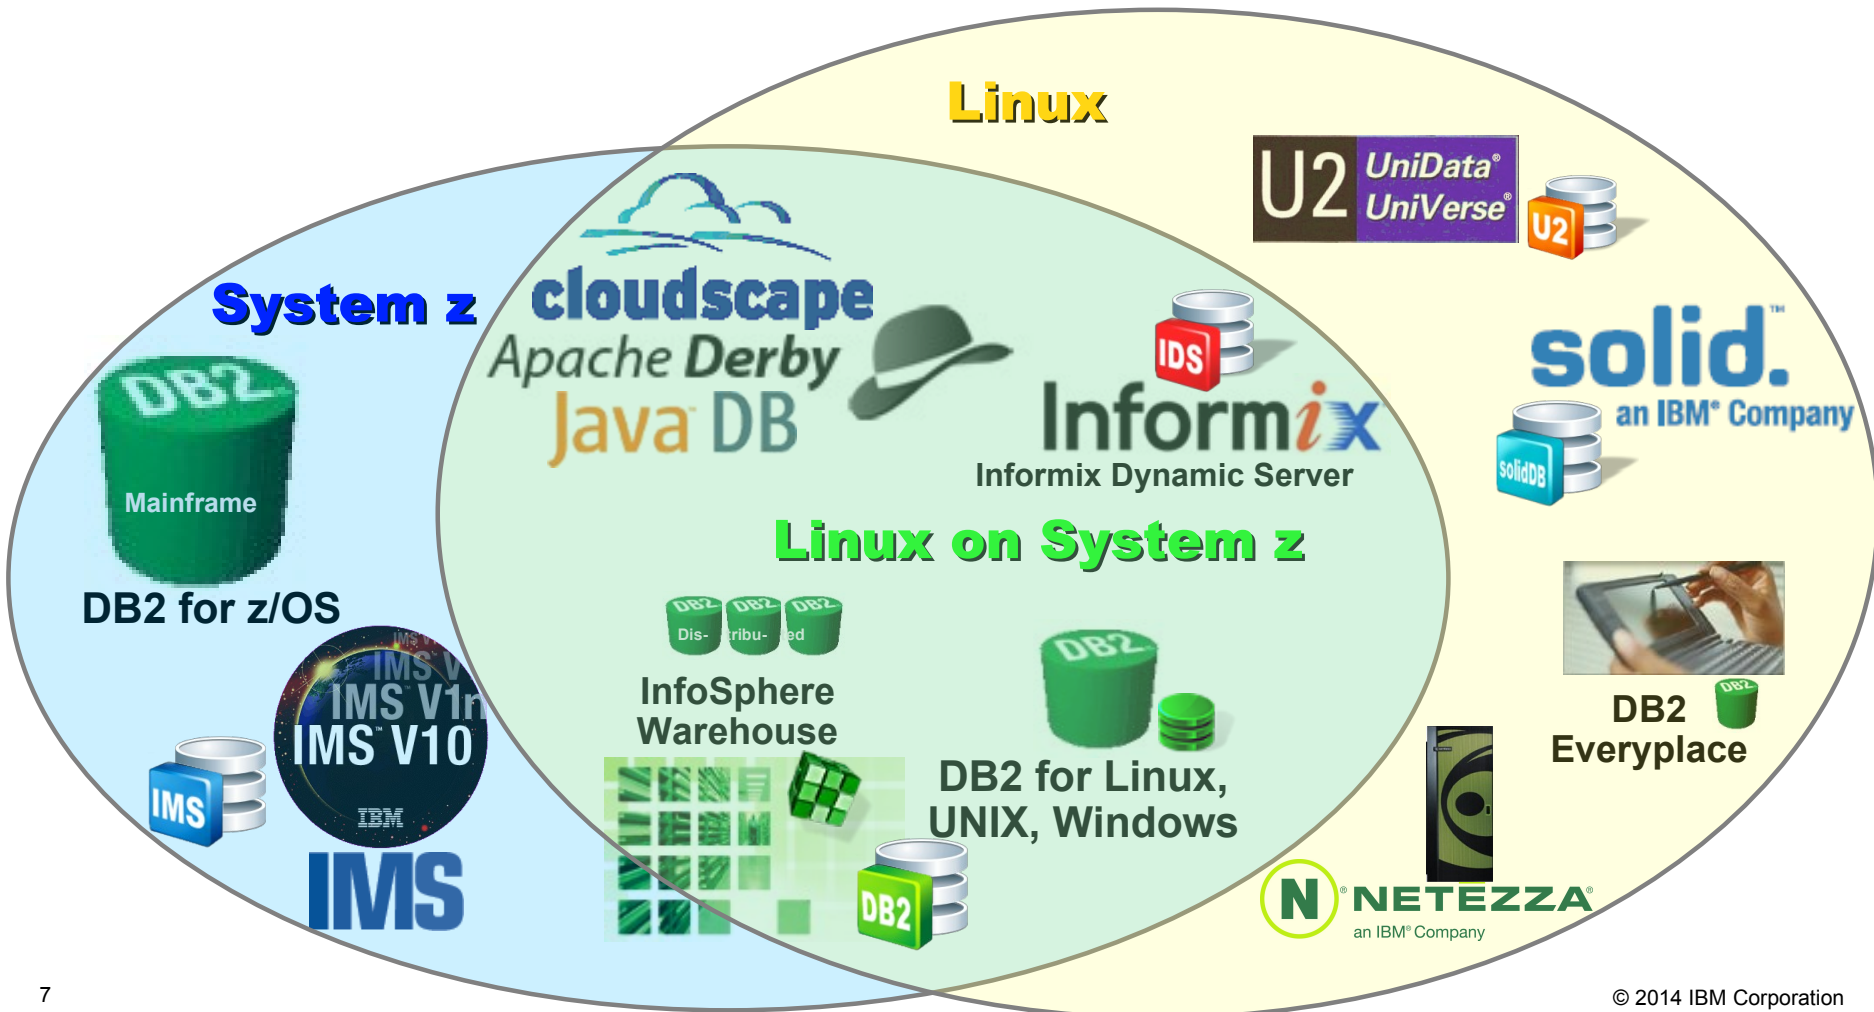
Linux

U2 UniData® UniVerse®

U2

System z

cloudscape

Apache Derby

Java DB

IDS

Informix

Informix Dynamic Server

solid.™

an IBM® Company

solidDB

DB2

Mainframe

DB2 for z/OS

Linux on System z

DB2 DB2 DB2

Dis- tribu- ed

InfoSphere Warehouse

DB2

DB2 for Linux, UNIX, Windows

DB2

DB2 Everyplace

DB2

IMS V

IMS V1n

IMS V10

IBM

IMS

IMS

DB2

NETEZZA

an IBM® Company

7

© 2014 IBM Corporation